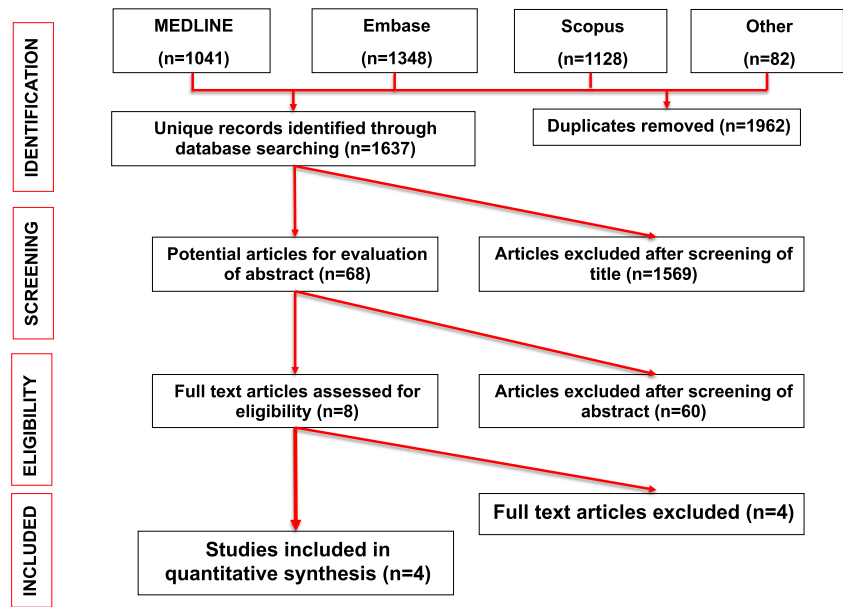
IDENTIFICATION

MEDLINE
(n=1041)

Embase
(n=1348)

Scopus
(n=1128)

Other
(n=82)

Unique records identified through database searching (n=1637)

Duplicates removed (n=1962)

SCREENING

Potential articles for evaluation of abstract (n=68)

Articles excluded after screening of title (n=1569)

ELIGIBILITY

Full text articles assessed for eligibility (n=8)

Articles excluded after screening of abstract (n=60)

INCLUDED

Full text articles excluded (n=4)

Studies included in quantitative synthesis (n=4)